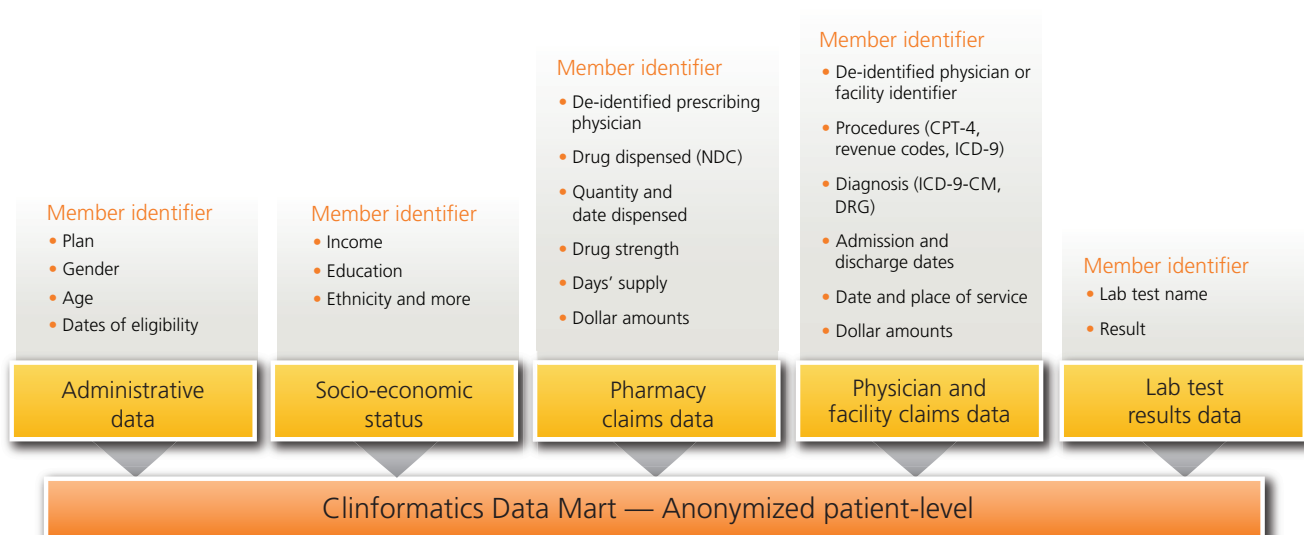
Member identifier
• Plan
• Gender
• Age
• Dates of eligibility

Administrative data

Member identifier
• Income
• Education
• Ethnicity and more

Socio-economic status

Member identifier
• De-identified prescribing physician
• Drug dispensed (NDC)
• Quantity and date dispensed
• Drug strength
• Days' supply
• Dollar amounts

Pharmacy claims data

Member identifier
• De-identified physician or facility identifier
• Procedures (CPT-4, revenue codes, ICD-9)
• Diagnosis (ICD-9-CM, DRG)
• Admission and discharge dates
• Date and place of service
• Dollar amounts

Physician and facility claims data

Member identifier
• Lab test name
• Result

Lab test results data

Clinformatics Data Mart — Anonymized patient-level